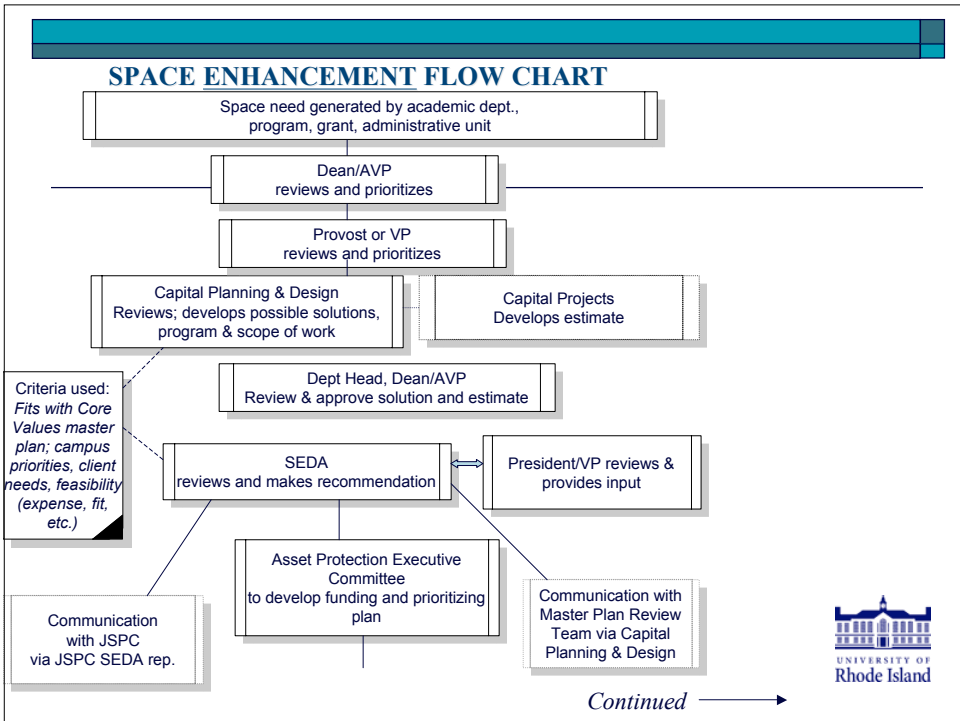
SPACE ENHANCEMENT FLOW CHART

Space need generated by academic dept., program, grant, administrative unit

Dean/AVP
reviews and prioritizes

Provost or VP
reviews and prioritizes

Capital Planning & Design
Reviews; develops possible solutions, program & scope of work

Capital Projects
Develops estimate

Criteria used: *Fits with Core Values master plan; campus priorities, client needs, feasibility (expense, fit, etc.)*

Dept Head, Dean/AVP
Review & approve solution and estimate

SEDA
reviews and makes recommendation

President/VP reviews & provides input

Asset Protection Executive Committee
to develop funding and prioritizing plan

Communication with JSPC via JSPC SEDA rep.

Communication with Master Plan Review Team via Capital Planning & Design

UNIVERSITY OF
Rhode Island

*Continued*